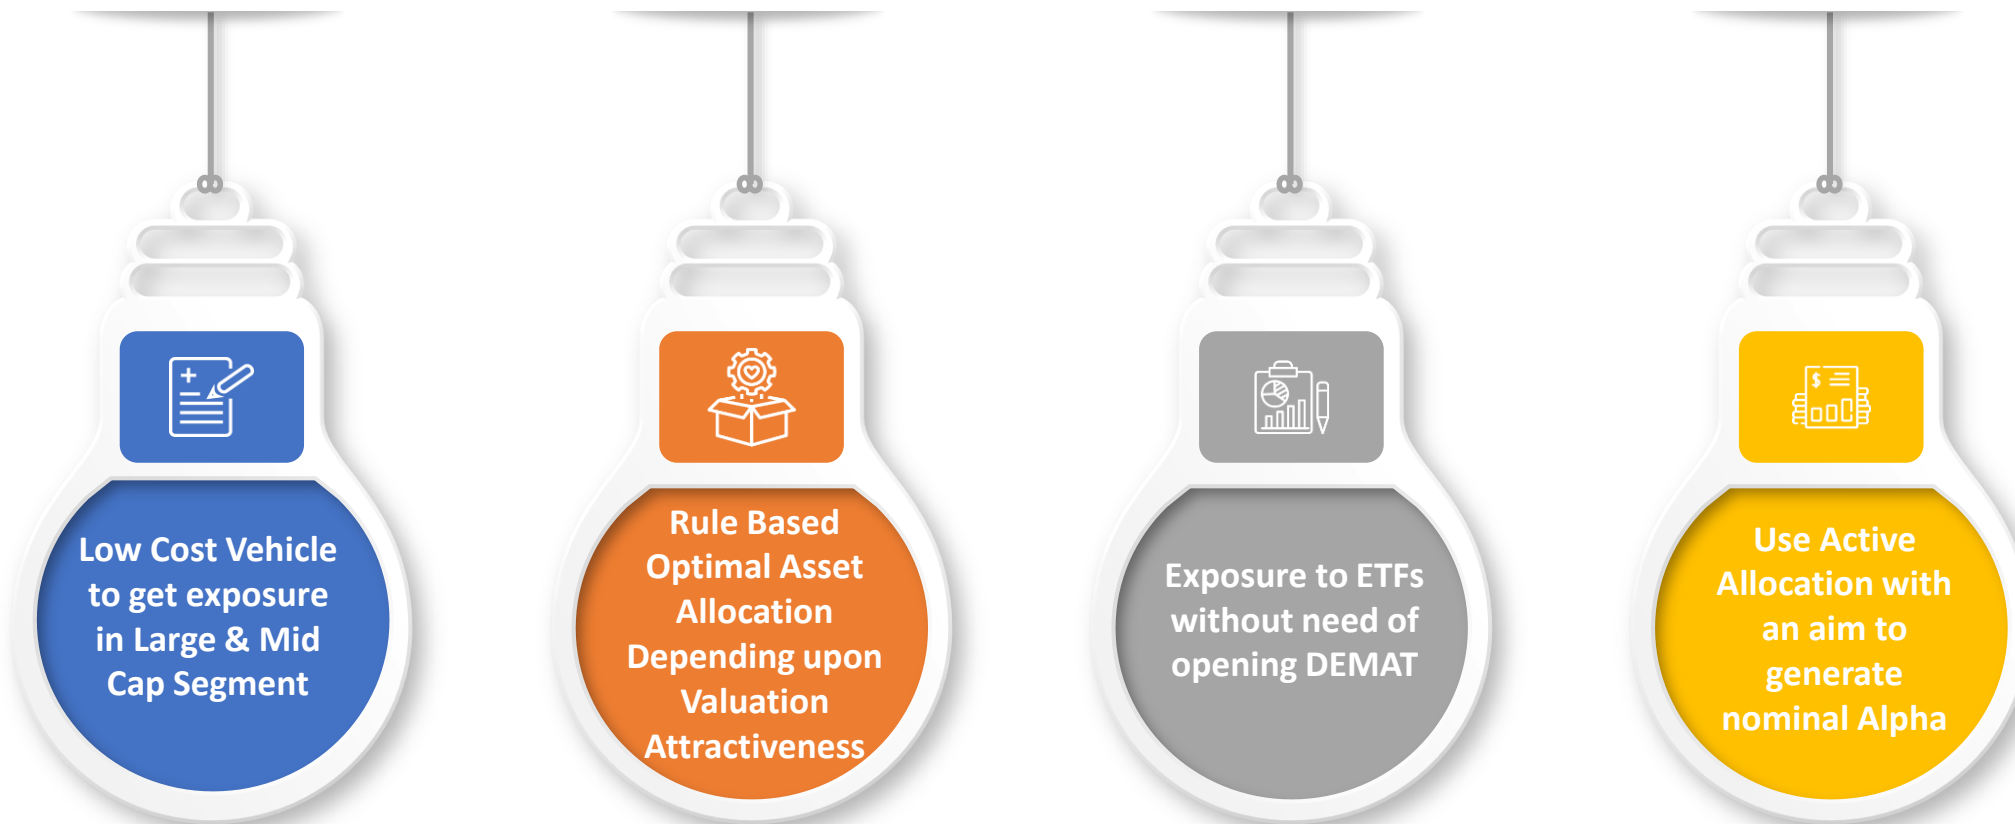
Low Cost Vehicle to get exposure in Large & Mid Cap Segment

Rule Based Optimal Asset Allocation Depending upon Valuation Attractiveness

Exposure to ETFs without need of opening DEMAT

Use Active Allocation with an aim to generate nominal Alpha